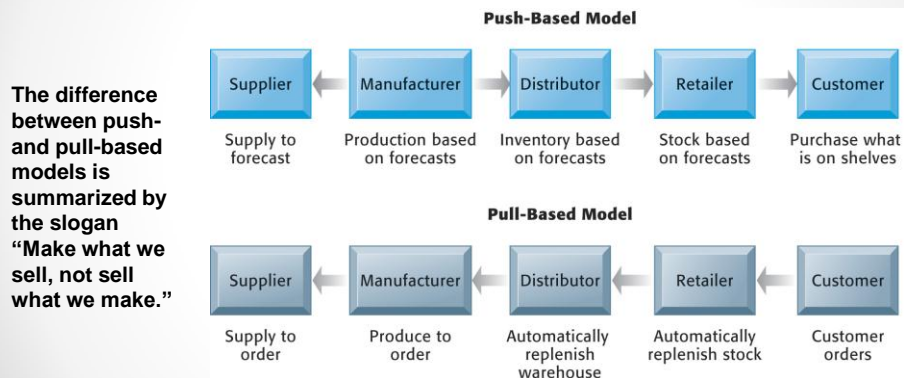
The difference between push- and pull-based models is summarized by the slogan "Make what we sell, not sell what we make."

Push-Based Model

Supplier

Supply to forecast

Manufacturer

Production based on forecasts

Distributor

Inventory based on forecasts

Retailer

Stock based on forecasts

Customer

Purchase what is on shelves

Pull-Based Model

Supplier

Supply to order

Manufacturer

Produce to order

Distributor

Automatically replenish warehouse

Retailer

Automatically replenish stock

Customer

Customer orders